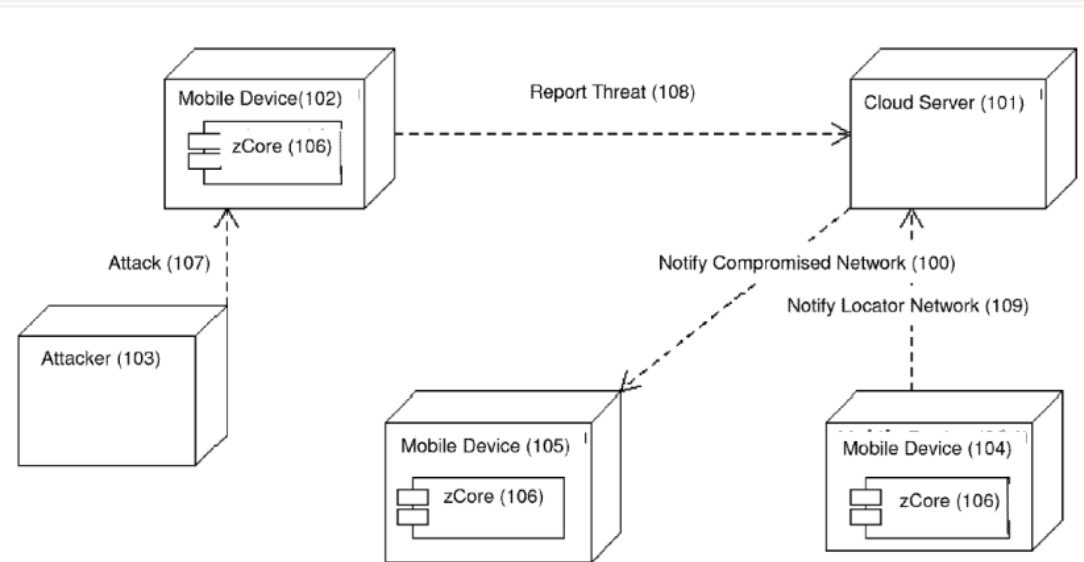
Mobile Device(102)

zCore (106)

Report Threat (108)

Cloud Server (101)

Attack (107)

Notify Compromised Network (100)

Notify Locator Network (109)

Attacker (103)

Mobile Device (105)

zCore (106)

Mobile Device (104)

zCore (106)